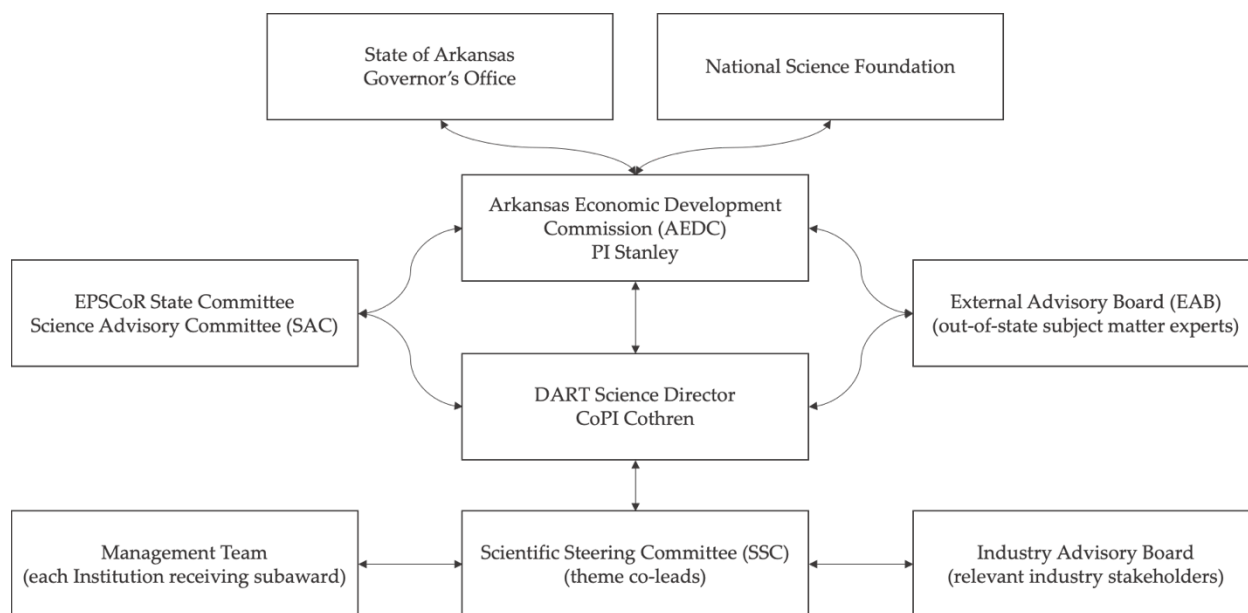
State of Arkansas
Governor's Office

National Science Foundation

Arkansas Economic Development Commission (AEDC)
PI Stanley

EPSCoR State Committee
Science Advisory Committee (SAC)

External Advisory Board (EAB)
(out-of-state subject matter experts)

DART Science Director
CoPI Cothren

Management Team
(each Institution receiving subaward)

Scientific Steering Committee (SSC)
(theme co-leads)

Industry Advisory Board
(relevant industry stakeholders)